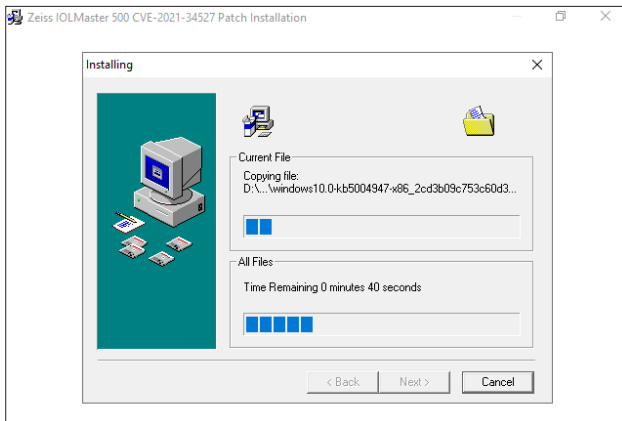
Zeiss IOLMaster 500 CVE-2021-34527 Patch Installation

Installing

Current File

Copying file:
D:\...\windows10.0-kb5004947-x86_2cd3b09c753c60d3...

All Files

Time Remaining 0 minutes 40 seconds

< Back

Next >

Cancel